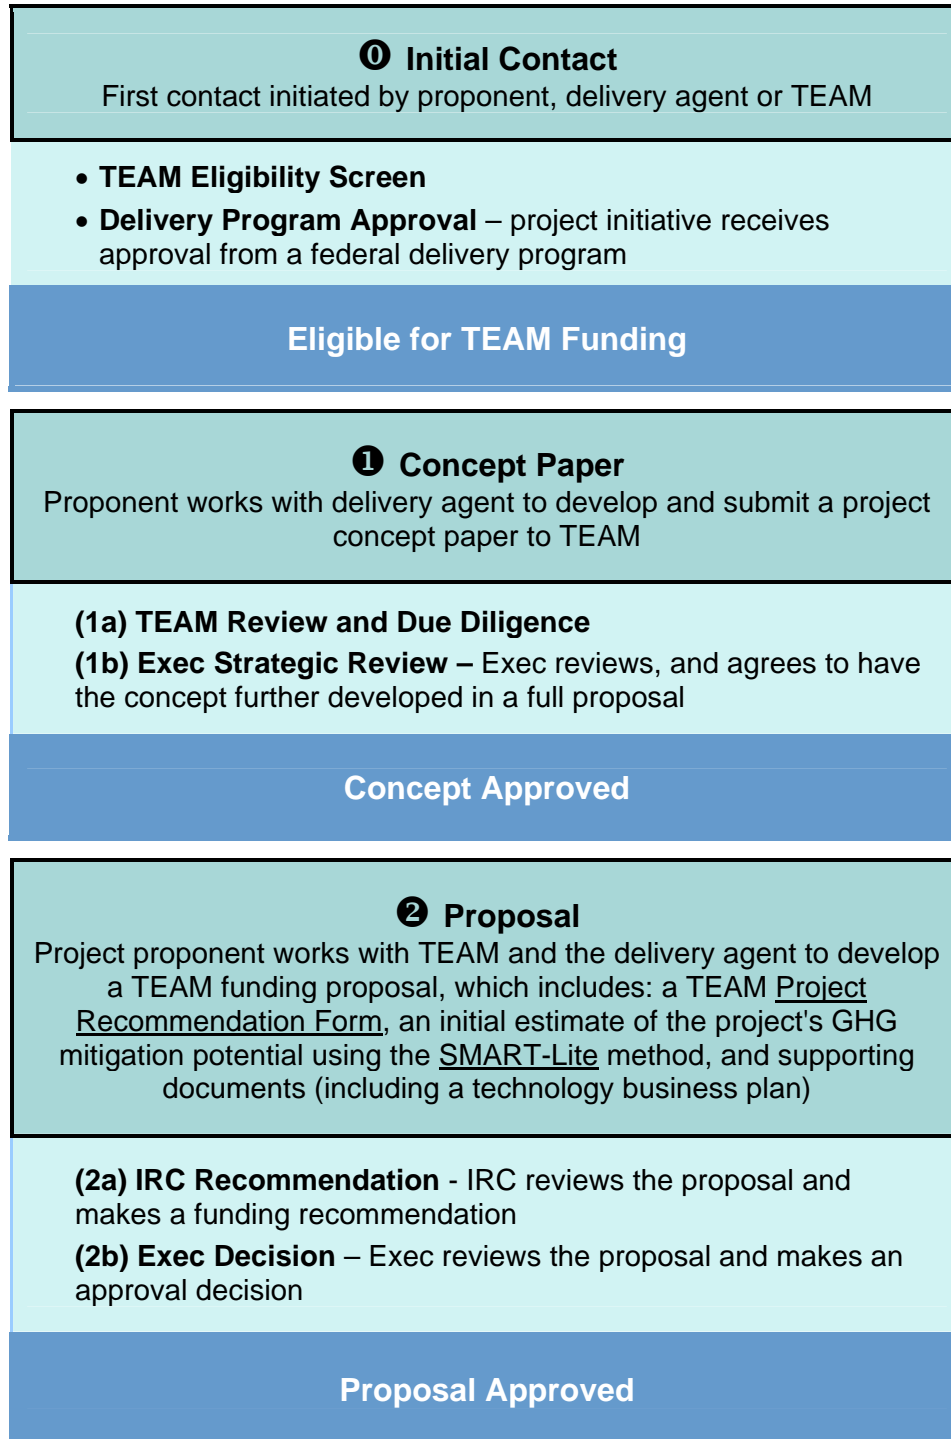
⓿ Initial Contact
First contact initiated by proponent, delivery agent or TEAM

• TEAM Eligibility Screen
• Delivery Program Approval – project initiative receives approval from a federal delivery program

Eligible for TEAM Funding

❶ Concept Paper
Proponent works with delivery agent to develop and submit a project concept paper to TEAM

(1a) TEAM Review and Due Diligence
(1b) Exec Strategic Review – Exec reviews, and agrees to have the concept further developed in a full proposal

Concept Approved

❷ Proposal
Project proponent works with TEAM and the delivery agent to develop a TEAM funding proposal, which includes: a TEAM Project Recommendation Form, an initial estimate of the project's GHG mitigation potential using the SMART-Lite method, and supporting documents (including a technology business plan)

(2a) IRC Recommendation - IRC reviews the proposal and makes a funding recommendation
(2b) Exec Decision – Exec reviews the proposal and makes an approval decision

Proposal Approved